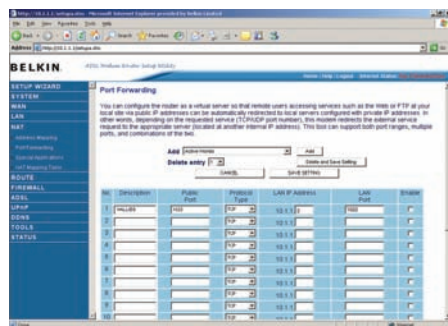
BELKIN

ADSL Modem Router Setup Utility

Home | Help | Logout

SETUP WIZARD
SYSTEM
WAN
LAN
NAT
Address Mapping
Port Forwarding
Special Applications
NAT Mapping Table
ROUTE
FIREWALL
ADSL
UPNP
DDNS
TOOLS
STATUS

Port Forwarding

You can configure the router as a virtual server so that remote users accessing services such as the Web or FTP at your local site via public IP addresses can be automatically redirected to local servers configured with private IP addresses. In other words, depending on the requested service (TCP/UDP port number), this modem redirects the external service request to the appropriate server (located at another internal IP address). This tool can support both port ranges, multiple ports, and combinations of the two.

Add Active Worlds Add
Delete entry 1 Delete and Save Setting
CANCEL SAVE SETTING

| No. | Description | Public Port | Protocol Type | LAN IP Address | LAN Port | Enable |
|---|---|---|---|---|---|---|
| 1 | Hallo... | 1... | TCP | 10.1.1.2 | 1... | |
| 2 | | | TCP | 10.1.1. | | |
| 3 | | | TCP | 10.1.1. | | |
| 4 | | | TCP | 10.1.1. | | |
| 5 | | | TCP | 10.1.1. | | |
| 6 | | | TCP | 10.1.1. | | |
| 7 | | | TCP | 10.1.1. | | |
| 8 | | | TCP | 10.1.1. | | |
| 9 | | | TCP | 10.1.1. | | |
| 10 | | | TCP | 10.1.1. | | |